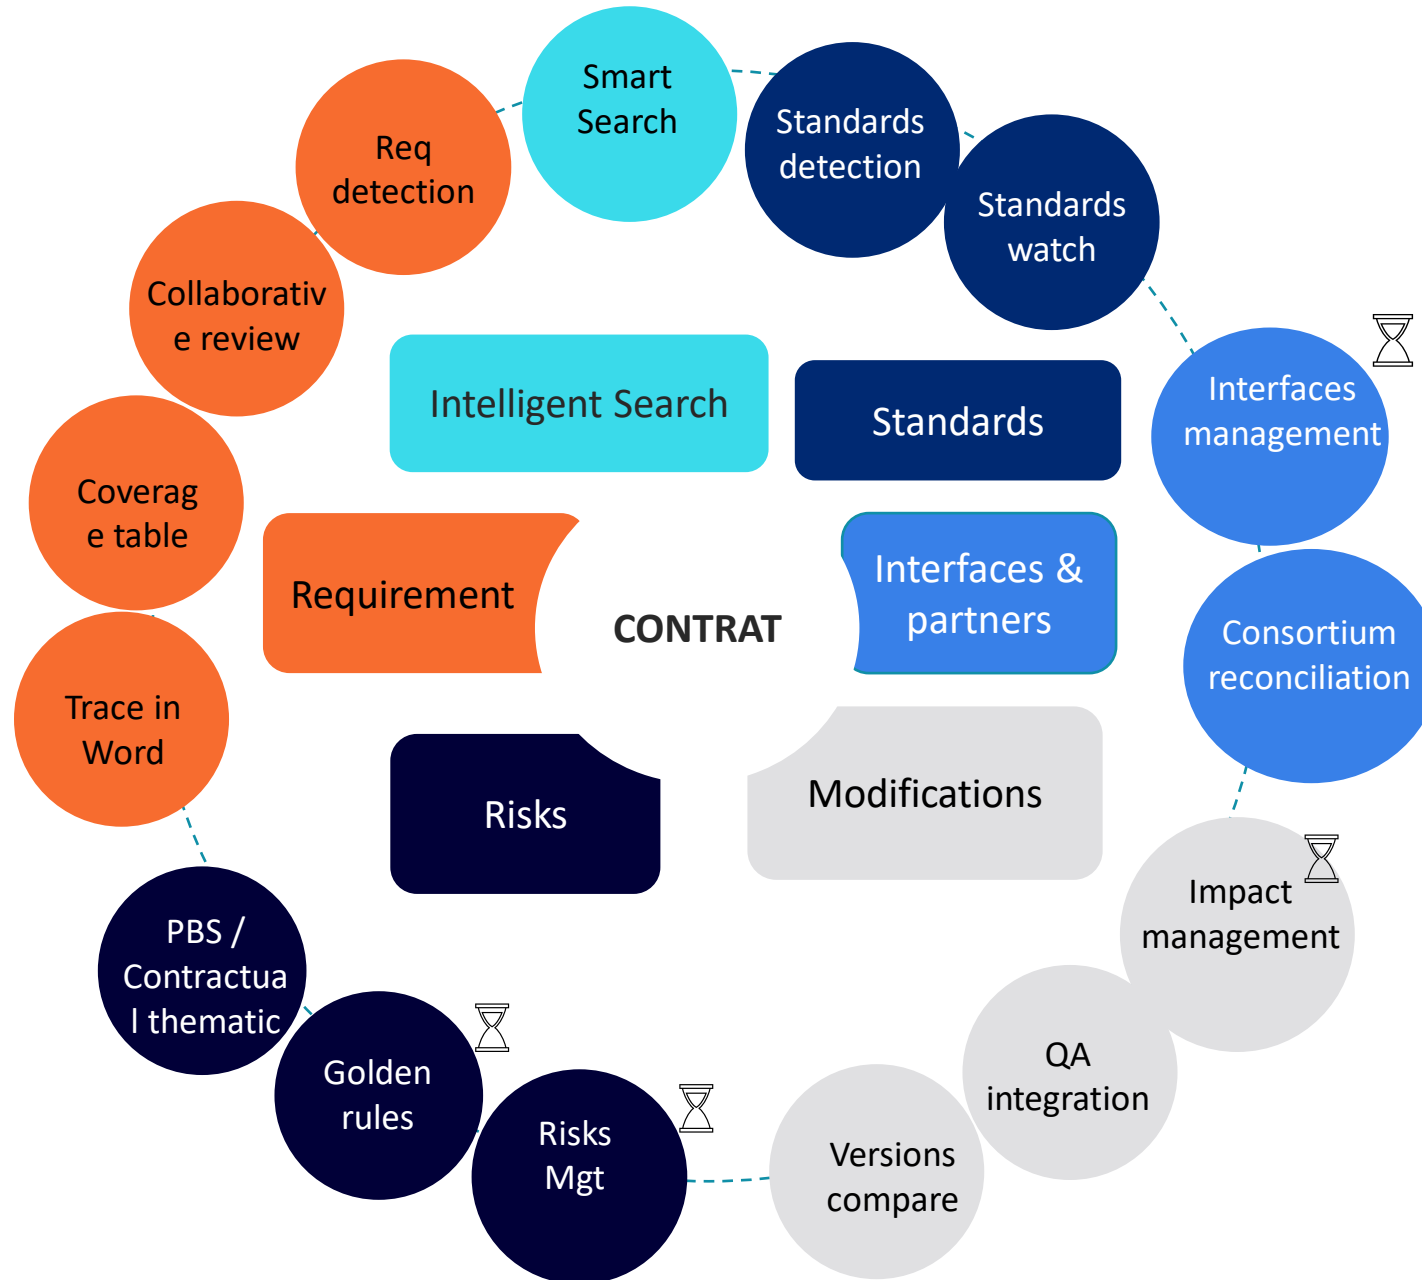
Smart Search

Standards detection

Standards watch

Interfaces management

Consortium reconciliation

Impact management

QA integration

Versions compare

Risks Mgt

Golden rules

PBS / Contractual thematic

Trace in Word

Coverage table

Collaborative review

Req detection

Intelligent Search

Standards

Requirement

CONTRAT

Interfaces & partners

Risks

Modifications